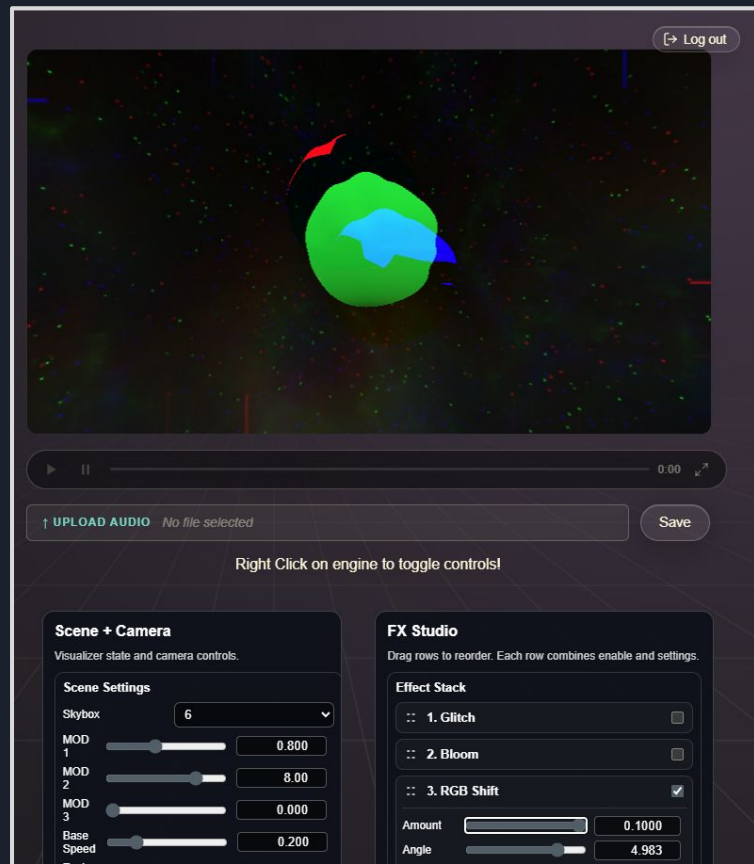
Log out

0:00

↑ UPLOAD AUDIO No file selected

Save

Right Click on engine to toggle controls!

Scene + Camera

Visualizer state and camera controls.

Scene Settings

Skybox 6

MOD 1 0.800

MOD 2 8.00

MOD 3 0.000

Base Speed 0.200

FX Studio

Drag rows to reorder. Each row combines enable and settings.

Effect Stack

1. Glitch

2. Bloom

3. RGB Shift

Amount 0.1000

Angle 4.983